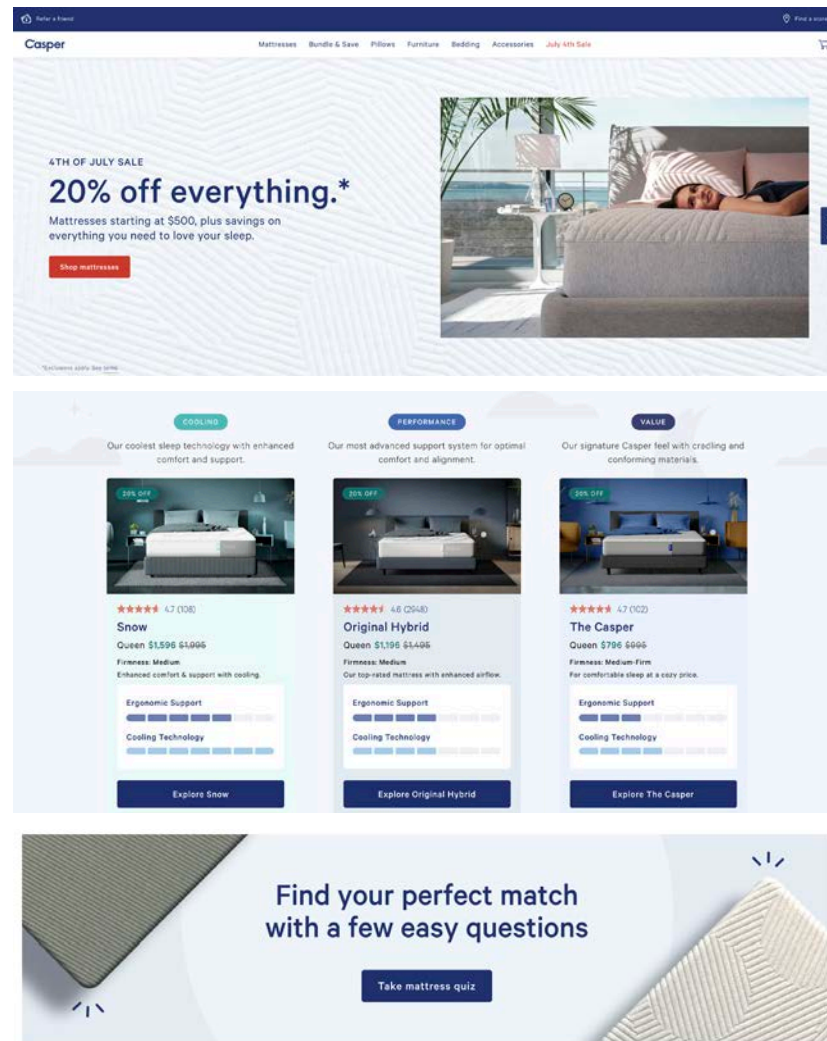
Refer a friend

Find a store

Casper

Mattresses Bundle & Save Pillows Furniture Bedding Accessories July 4th Sale

4TH OF JULY SALE

20% off everything.*

Mattresses starting at $500, plus savings on everything you need to love your sleep.

Shop mattresses

*Exclusions apply. See terms

COOLING

Our coolest sleep technology with enhanced comfort and support.

20% OFF

4.7 (108)

Snow

Queen $1,596 $1,995

Firmness: Medium

Enhanced comfort & support with cooling.

Ergonomic Support

Cooling Technology

Explore Snow

PERFORMANCE

Our most advanced support system for optimal comfort and alignment.

20% OFF

4.6 (2948)

Original Hybrid

Queen $1,196 $1,495

Firmness: Medium

Our top-rated mattress with enhanced airflow.

Ergonomic Support

Cooling Technology

Explore Original Hybrid

VALUE

Our signature Casper feel with cradling and conforming materials.

20% OFF

4.7 (102)

The Casper

Queen $796 $995

Firmness: Medium-Firm

For comfortable sleep at a cozy price.

Ergonomic Support

Cooling Technology

Explore The Casper

Find your perfect match with a few easy questions

Take mattress quiz